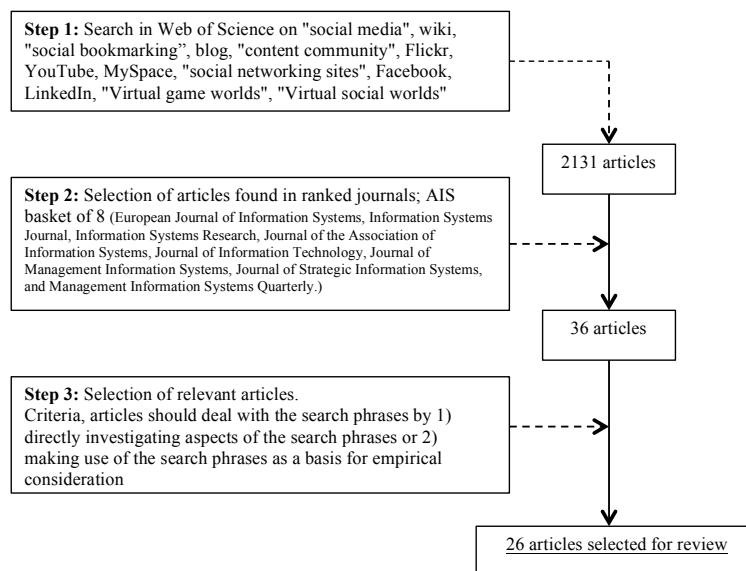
**Step 1:** Search in Web of Science on "social media", wiki, "social bookmarking", blog, "content community", Flickr, YouTube, MySpace, "social networking sites", Facebook, LinkedIn, "Virtual game worlds", "Virtual social worlds"

2131 articles

**Step 2:** Selection of articles found in ranked journals; AIS basket of 8 (European Journal of Information Systems, Information Systems Journal, Information Systems Research, Journal of the Association of Information Systems, Journal of Information Technology, Journal of Management Information Systems, Journal of Strategic Information Systems, and Management Information Systems Quarterly.)

36 articles

**Step 3:** Selection of relevant articles.
Criteria, articles should deal with the search phrases by 1) directly investigating aspects of the search phrases or 2) making use of the search phrases as a basis for empirical consideration

26 articles selected for review